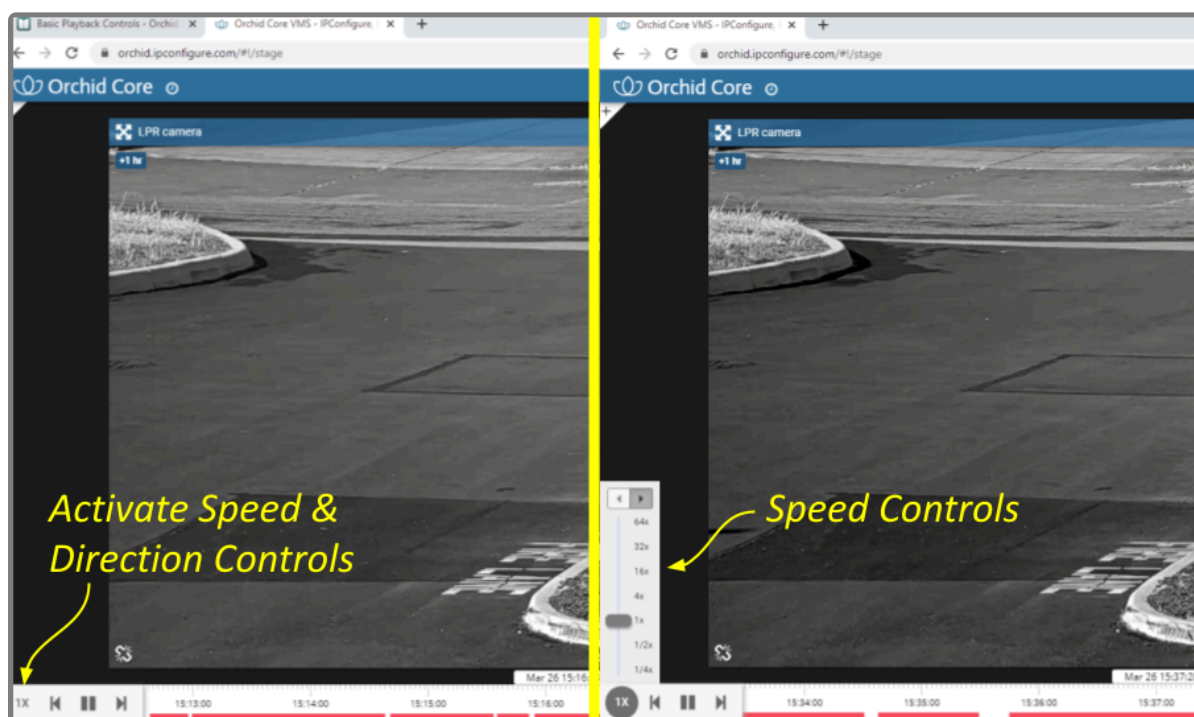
Basic Playback Controls - Orchid ×
Orchid Core VMS - IPConfigure ×
+
orchid.ipconfigure.com/#!/stage
Orchid Core
LPR camera
+1 hr
Activate Speed & Direction Controls
Mar 26 15:16
1X
15:13:00
15:14:00
15:15:00
15:16:00

Orchid Core VMS - IPConfigure ×
+
orchid.ipconfigure.com/#!/stage
Orchid Core
LPR camera
+1 hr
Speed Controls
64x
32x
16x
4x
1x
1/2x
1/4x
Mar 26 15:37:2
1X
15:34:00
15:35:00
15:36:00
15:37:00